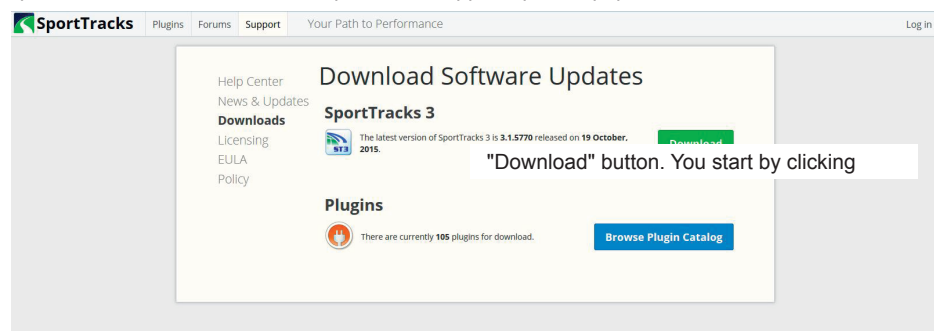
SportTracks Plugins Forums Support Your Path to Performance Log in

Help Center
News & Updates
Downloads
Licensing
EULA
Policy

Download Software Updates

SportTracks 3

ST3 The latest version of SportTracks 3 is 3.1.5770 released on 19 October, 2015.

Download

"Download" button. You start by clicking

Plugins

There are currently 105 plugins for download.

Browse Plugin Catalog